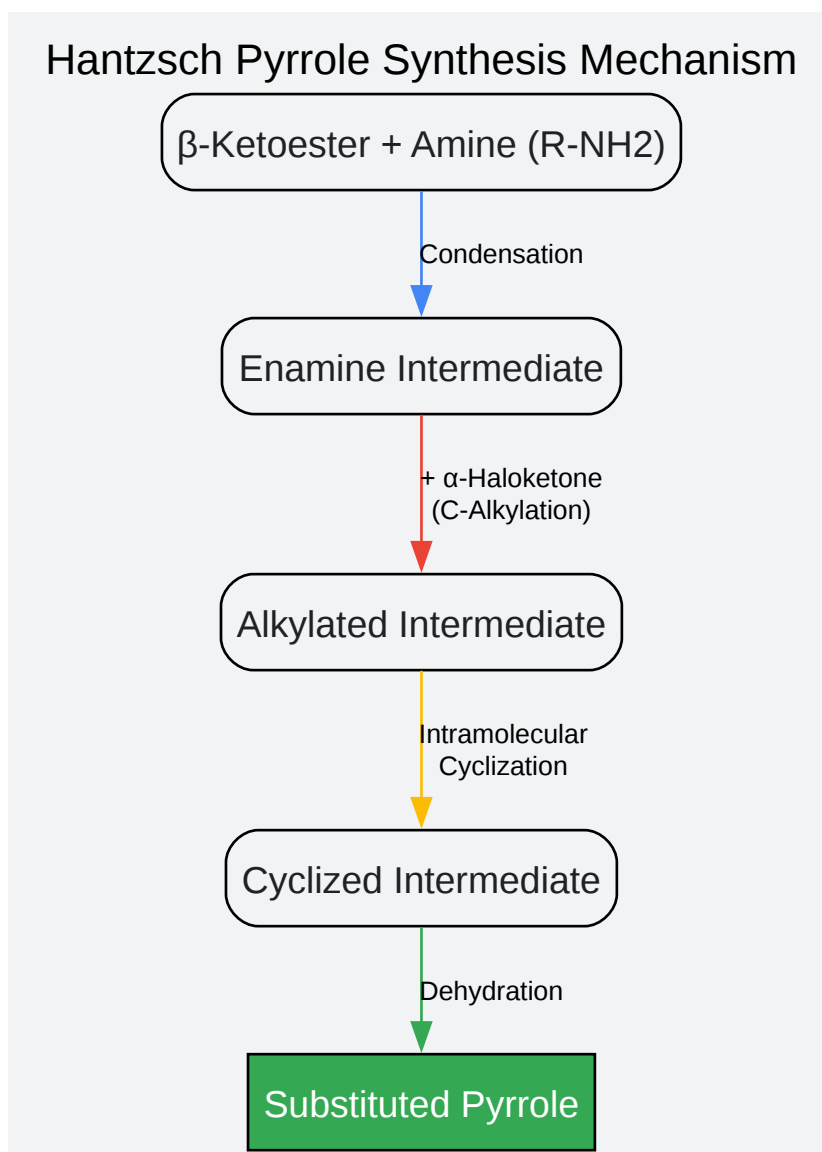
Hantzsch Pyrrole Synthesis Mechanism

β-Ketoester + Amine (R-NH2)

Condensation

Enamine Intermediate

+ α-Haloketone (C-Alkylation)

Alkylated Intermediate

Intramolecular Cyclization

Cyclized Intermediate

Dehydration

Substituted Pyrrole